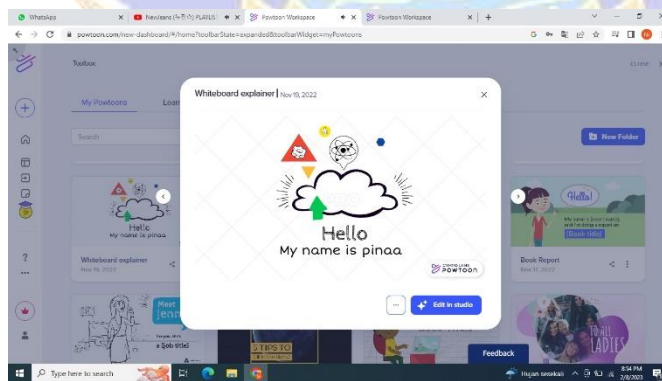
WhatsApp
Newjeans (뉴진스) PLAYLIST
Powtoon Workspace
Powtoon Workspace

powtoon.com/new-dashboard/#/home?toolbarState=expanded&toolbarWidget=myPowtoons

Toolbox
CLOSE

My Powtoons
Lear

Search

New Folder

Whiteboard explainer | Nov 19, 2022

Hello
My name is pinaa

CREATED USING POWTOON

...
Edit in studio

Hello
My name is pinaa

Whiteboard explainer
Nov 19, 2022

Hello!
Book Report
Nov 17, 2022

Meet
Jenn

5 TIPS TO

TO ALL LADIES

Feedback

Type here to search

Hujan sesekali
8:54 PM
2/8/2023